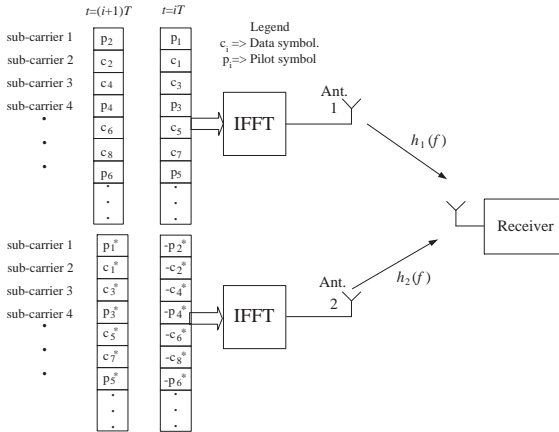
$t=(i+1)T$

$t=iT$

Legend
$c_i$ => Data symbol.
$p_i$ => Pilot symbol

sub-carrier 1
sub-carrier 2
sub-carrier 3
sub-carrier 4
•
•
•

$p_2$
$c_2$
$c_4$
$p_4$
$c_6$
$c_8$
$p_6$
·
·

$p_1$
$c_1$
$c_3$
$p_3$
$c_5$
$c_7$
$p_5$
·
·

IFFT

Ant.
1

$h_1(f)$

Receiver

sub-carrier 1
sub-carrier 2
sub-carrier 3
sub-carrier 4
•
•
•

$p_1^*$
$c_1^*$
$c_3^*$
$p_3^*$
$c_5^*$
$c_7^*$
$p_5^*$
·
·

$-p_2^*$
$-c_2^*$
$-c_4^*$
$-p_4^*$
$-c_6^*$
$-c_8^*$
$-p_6^*$
·
·

IFFT

Ant.
2

$h_2(f)$